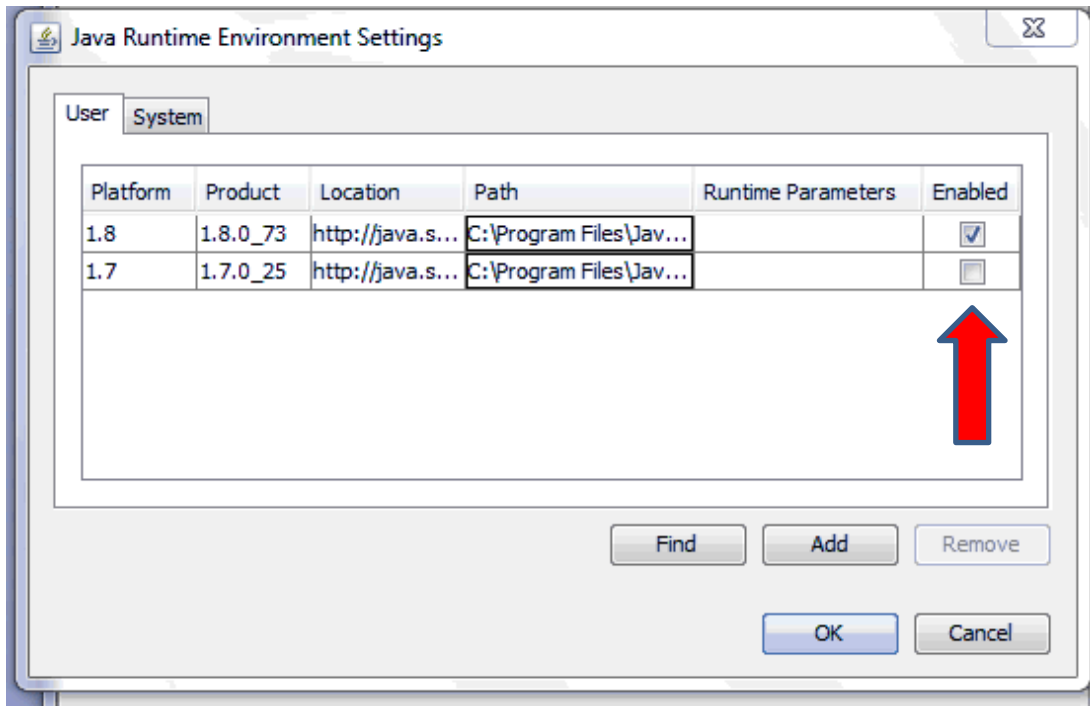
Java Runtime Environment Settings

User System

| Platform | Product | Location | Path | Runtime Parameters | Enabled |
|---|---|---|---|---|---|
| 1.8 | 1.8.0_73 | http://java.s... | C:\Program Files\Jav... | | ☑ |
| 1.7 | 1.7.0_25 | http://java.s... | C:\Program Files\Jav... | | ☐ |

Find Add Remove

OK Cancel